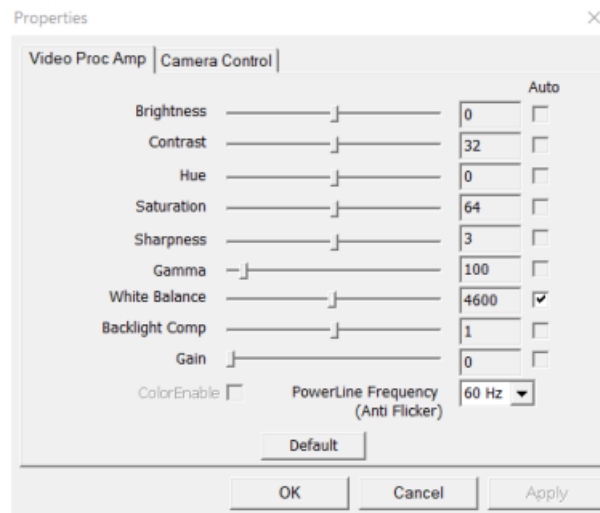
Properties

×

Video Proc Amp | Camera Control

Auto

Brightness 0

Contrast 32

Hue 0

Saturation 64

Sharpness 3

Gamma 100

White Balance 4600

Backlight Comp 1

Gain 0

ColorEnable

PowerLine Frequency (Anti Flicker) 60 Hz

Default

OK Cancel Apply